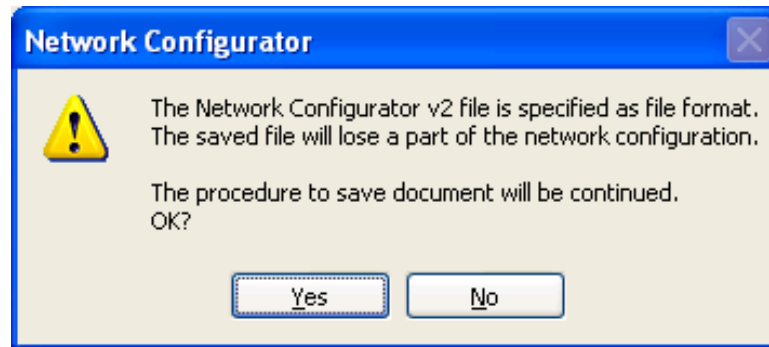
Network Configurator

The Network Configurator v2 file is specified as file format.
The saved file will lose a part of the network configuration.

The procedure to save document will be continued.
OK?

Yes No